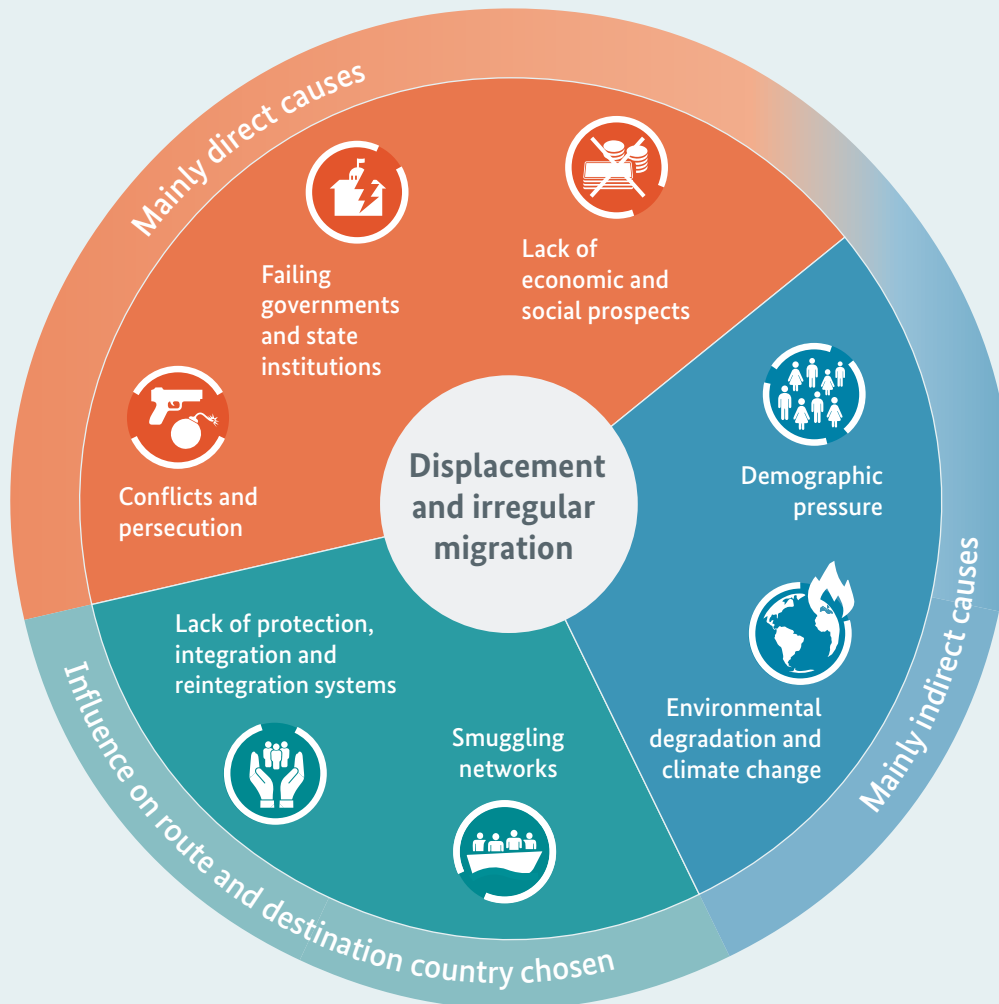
Mainly direct causes

Failing governments and state institutions

Lack of economic and social prospects

Conflicts and persecution

Displacement and irregular migration

Demographic pressure

Environmental degradation and climate change

Mainly indirect causes

Lack of protection, integration and reintegration systems

Smuggling networks

Influence on route and destination country chosen